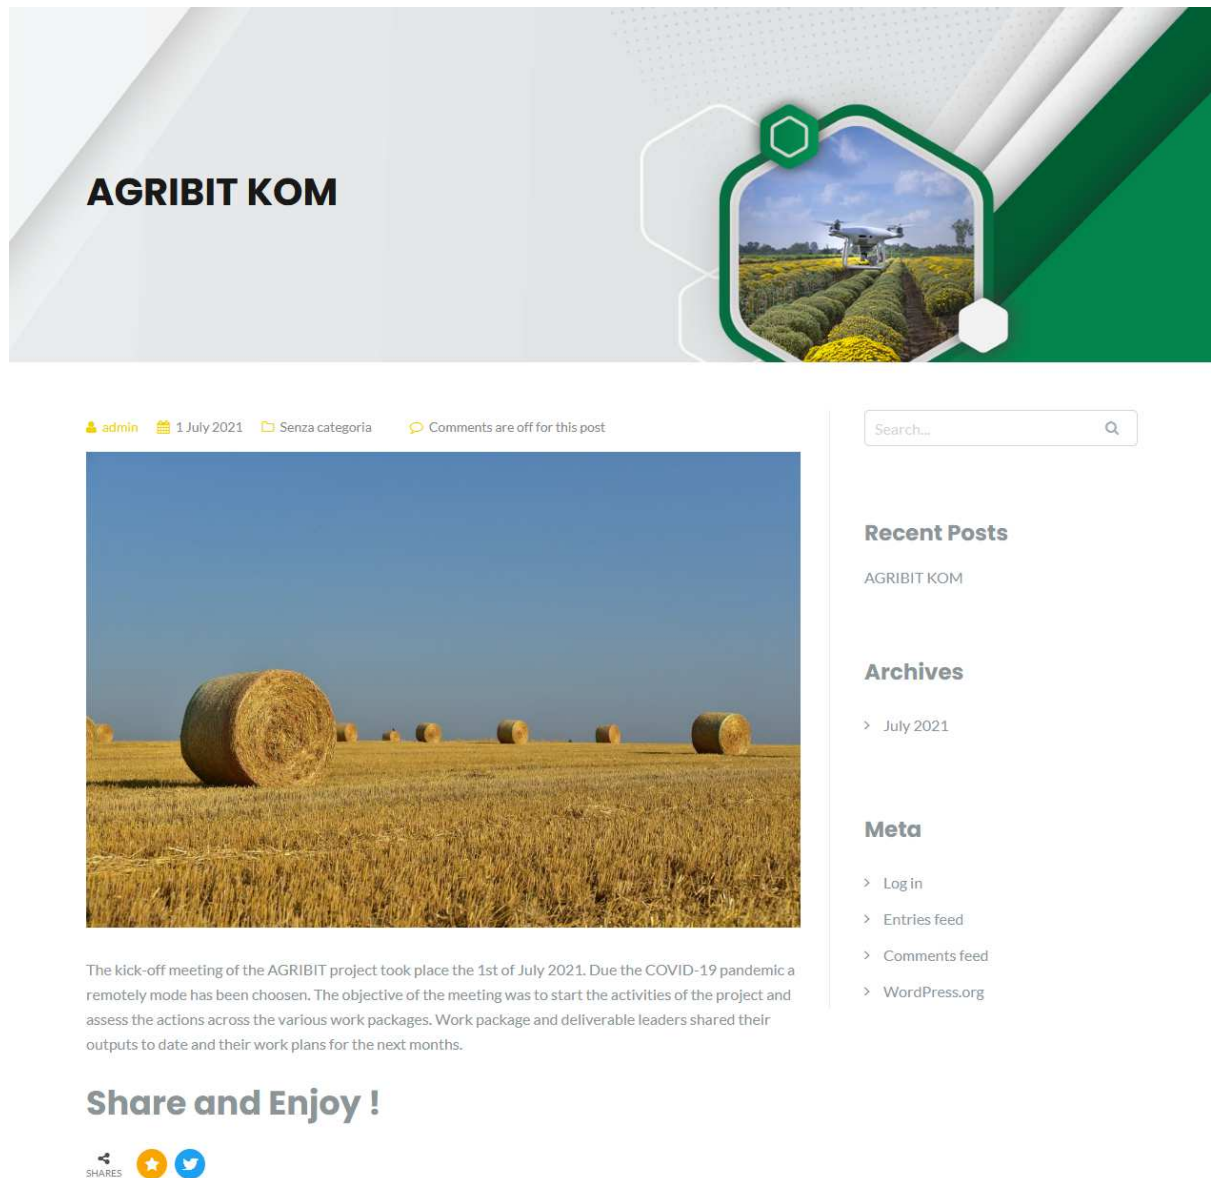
AGRIBIT KOM

admin 1 July 2021 Senza categoria Comments are off for this post

The kick-off meeting of the AGRIBIT project took place the 1st of July 2021. Due the COVID-19 pandemic a remotely mode has been choosen. The objective of the meeting was to start the activities of the project and assess the actions across the various work packages. Work package and deliverable leaders shared their outputs to date and their work plans for the next months.

Share and Enjoy !

SHARES

Search...

Recent Posts

AGRIBIT KOM

Archives

July 2021

Meta

Log in

Entries feed

Comments feed

WordPress.org